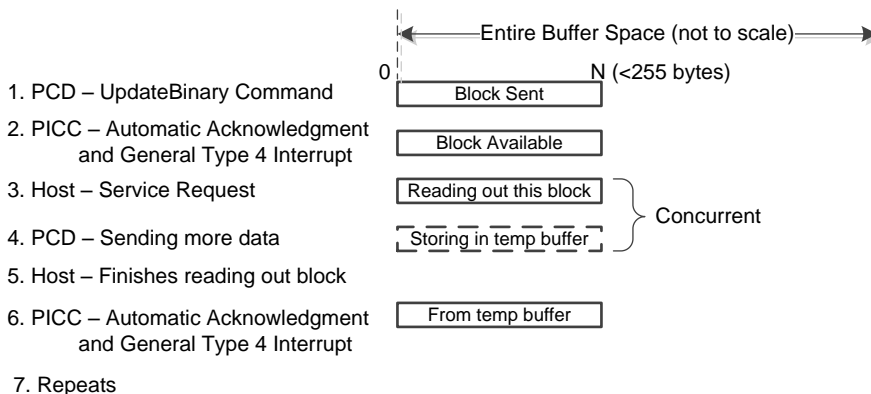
Entire Buffer Space (not to scale)

0

N (<255 bytes)

1. PCD – UpdateBinary Command

Block Sent

2. PICC – Automatic Acknowledgment and General Type 4 Interrupt

Block Available

3. Host – Service Request

Reading out this block

4. PCD – Sending more data

Storing in temp buffer

Concurrent

5. Host – Finishes reading out block

6. PICC – Automatic Acknowledgment and General Type 4 Interrupt

From temp buffer

7. Repeats